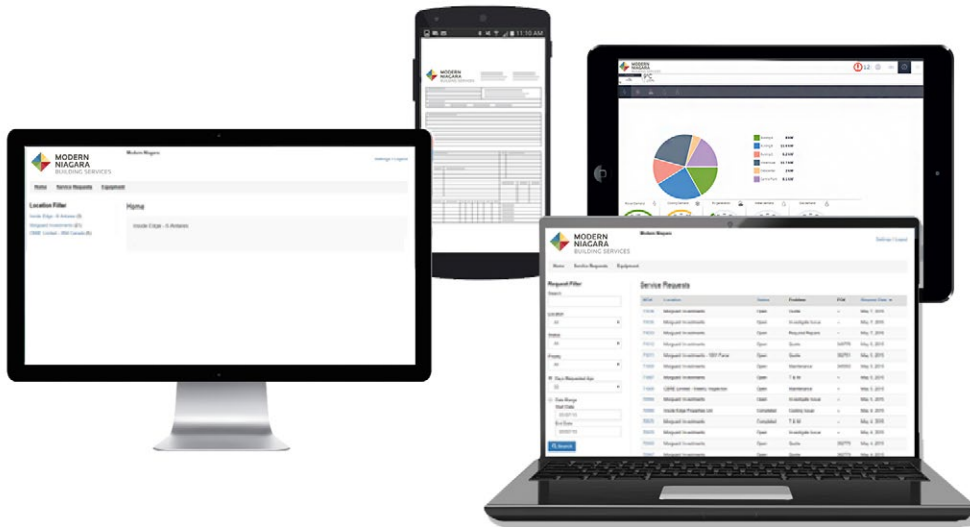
11:10 AM

MODERN NIAGARA BUILDING SERVICES

MODERN NIAGARA BUILDING SERVICES

Modern Niagara

Home Service Requests Equipment

Location Filter

Inside Edge - 5 Arenas
Minguard Investments
CBRE Limited

Home

Inside Edge - 5 Arenas

MODERN NIAGARA BUILDING SERVICES

Modern Niagara

Home Service Requests Equipment

Request Filter

Search

Location

Status

Priority

Days Requested Ago

Date Range

Start Date

End Date

Search

Service Requests

| SR# | Location | Status | Problem | PO# | Request Date |
|---|---|---|---|---|---|
| 71838 | Minguard Investments | Open | Quote | | May 7, 2015 |
| 71836 | Minguard Investments | Open | Investigate Issue | | May 7, 2015 |
| 71833 | Minguard Investments | Open | Required Repairs | | May 7, 2015 |
| 71832 | Minguard Investments | Open | Quote | | May 7, 2015 |
| 71831 | Minguard Investments | Open | Quote | | May 6, 2015 |
| 71829 | Minguard Investments | Open | Maintenance | | May 6, 2015 |
| 71827 | Minguard Investments | Open | T & M | | May 5, 2015 |
| 71826 | CBRE Limited | Open | Maintenance | | May 5, 2015 |
| 71825 | Minguard Investments | Open | Investigate Issue | | May 5, 2015 |
| 71824 | Inside Edge | Completed | Cooling Issue | | May 4, 2015 |
| 71823 | Minguard Investments | Completed | T & M | | May 4, 2015 |
| 71822 | Minguard Investments | Open | Investigate Issue | | May 4, 2015 |
| 71821 | Minguard Investments | Open | Quote | | May 4, 2015 |
| 71820 | Minguard Investments | Open | Quote | | May 4, 2015 |